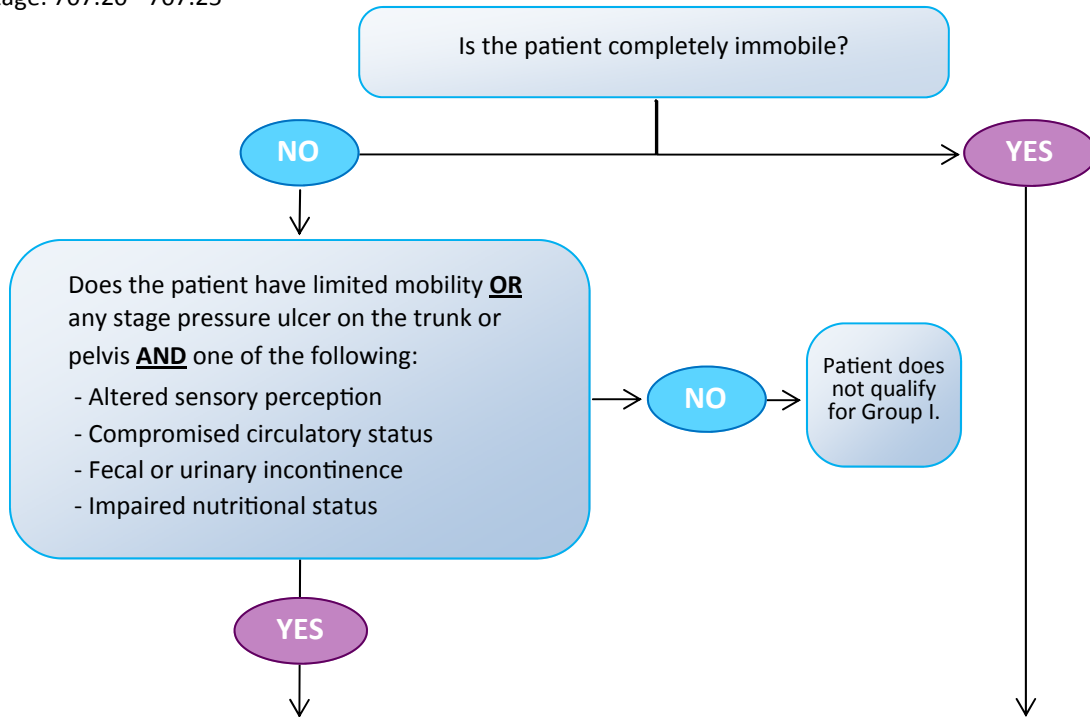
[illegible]age: 707.20 - 707.25

Is the patient completely immobile?

NO

YES

Does the patient have limited mobility **OR** any stage pressure ulcer on the trunk or pelvis **AND** one of the following:
- Altered sensory perception
- Compromised circulatory status
- Fecal or urinary incontinence
- Impaired nutritional status

NO

Patient does not qualify for Group I.

YES